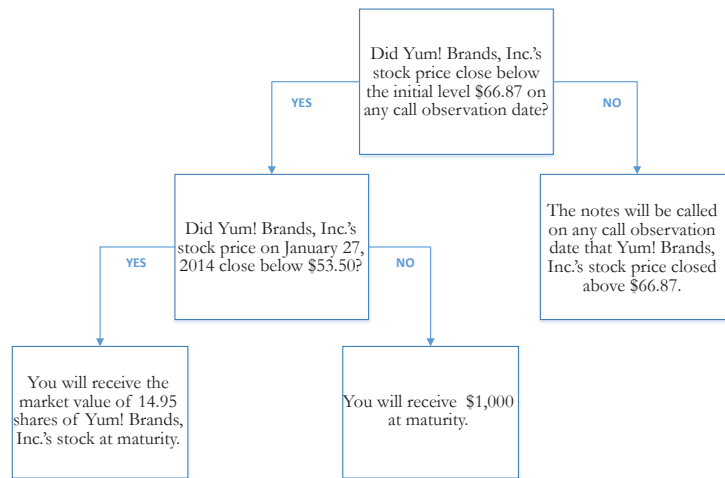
Did Yum! Brands, Inc.'s stock price close below the initial level $66.87 on any call observation date?

YES

NO

Did Yum! Brands, Inc.'s stock price on January 27, 2014 close below $53.50?

The notes will be called on any call observation date that Yum! Brands, Inc.'s stock price closed above $66.87.

YES

NO

You will receive the market value of 14.95 shares of Yum! Brands, Inc.'s stock at maturity.

You will receive $1,000 at maturity.